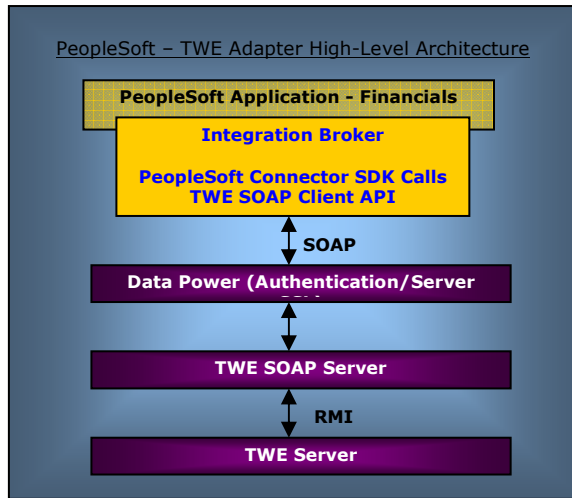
PeopleSoft – TWE Adapter High-Level Architecture

PeopleSoft Application - Financials

Integration Broker

PeopleSoft Connector SDK Calls
TWE SOAP Client API

SOAP

Data Power (Authentication/Server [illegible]

TWE SOAP Server

RMI

TWE Server